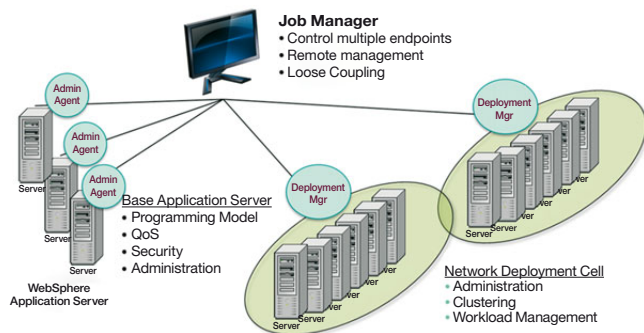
Job Manager
• Control multiple endpoints
• Remote management
• Loose Coupling

Admin Agent

Admin Agent

Admin Agent

Server

Server

Server

WebSphere Application Server

Base Application Server
• Programming Model
• QoS
• Security
• Administration

Deployment Mgr

Server

Server

Deployment Mgr

Server

Server

Server

Network Deployment Cell
• Administration
• Clustering
• Workload Management